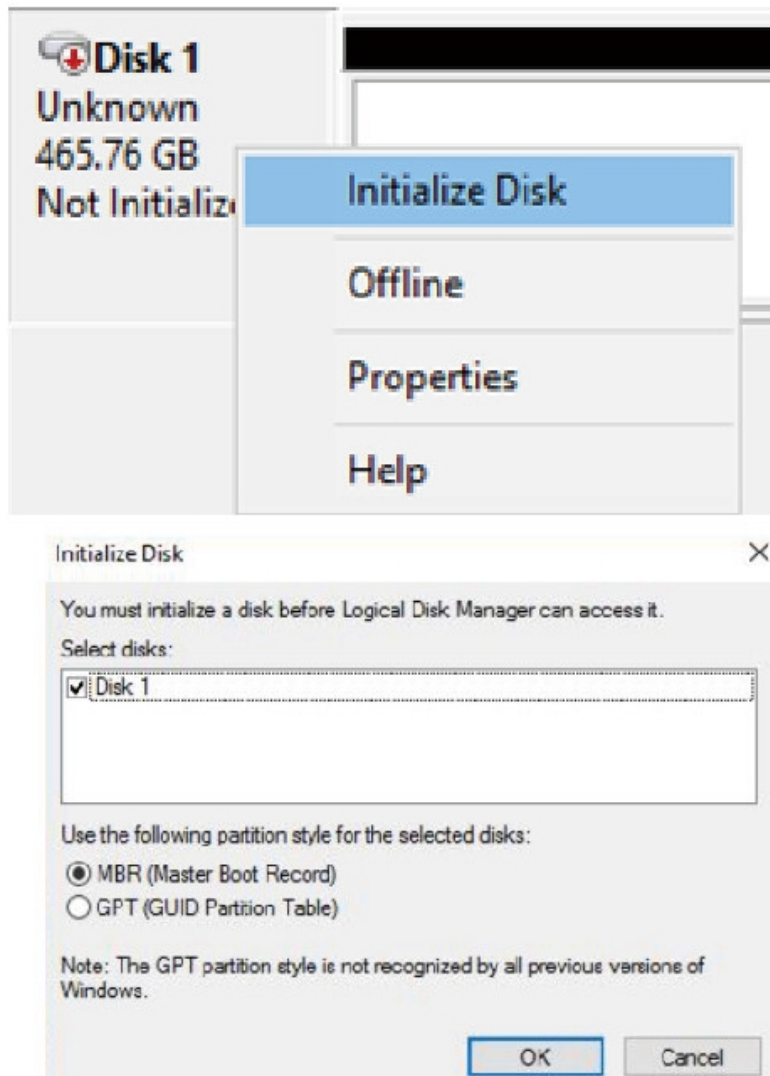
Disk 1
Unknown
465.76 GB
Not Initializ

Initialize Disk
Offline
Properties
Help

Initialize Disk
×

You must initialize a disk before Logical Disk Manager can access it.

Select disks:

Disk 1

Use the following partition style for the selected disks:

MBR (Master Boot Record)
GPT (GUID Partition Table)

Note: The GPT partition style is not recognized by all previous versions of Windows.

OK
Cancel